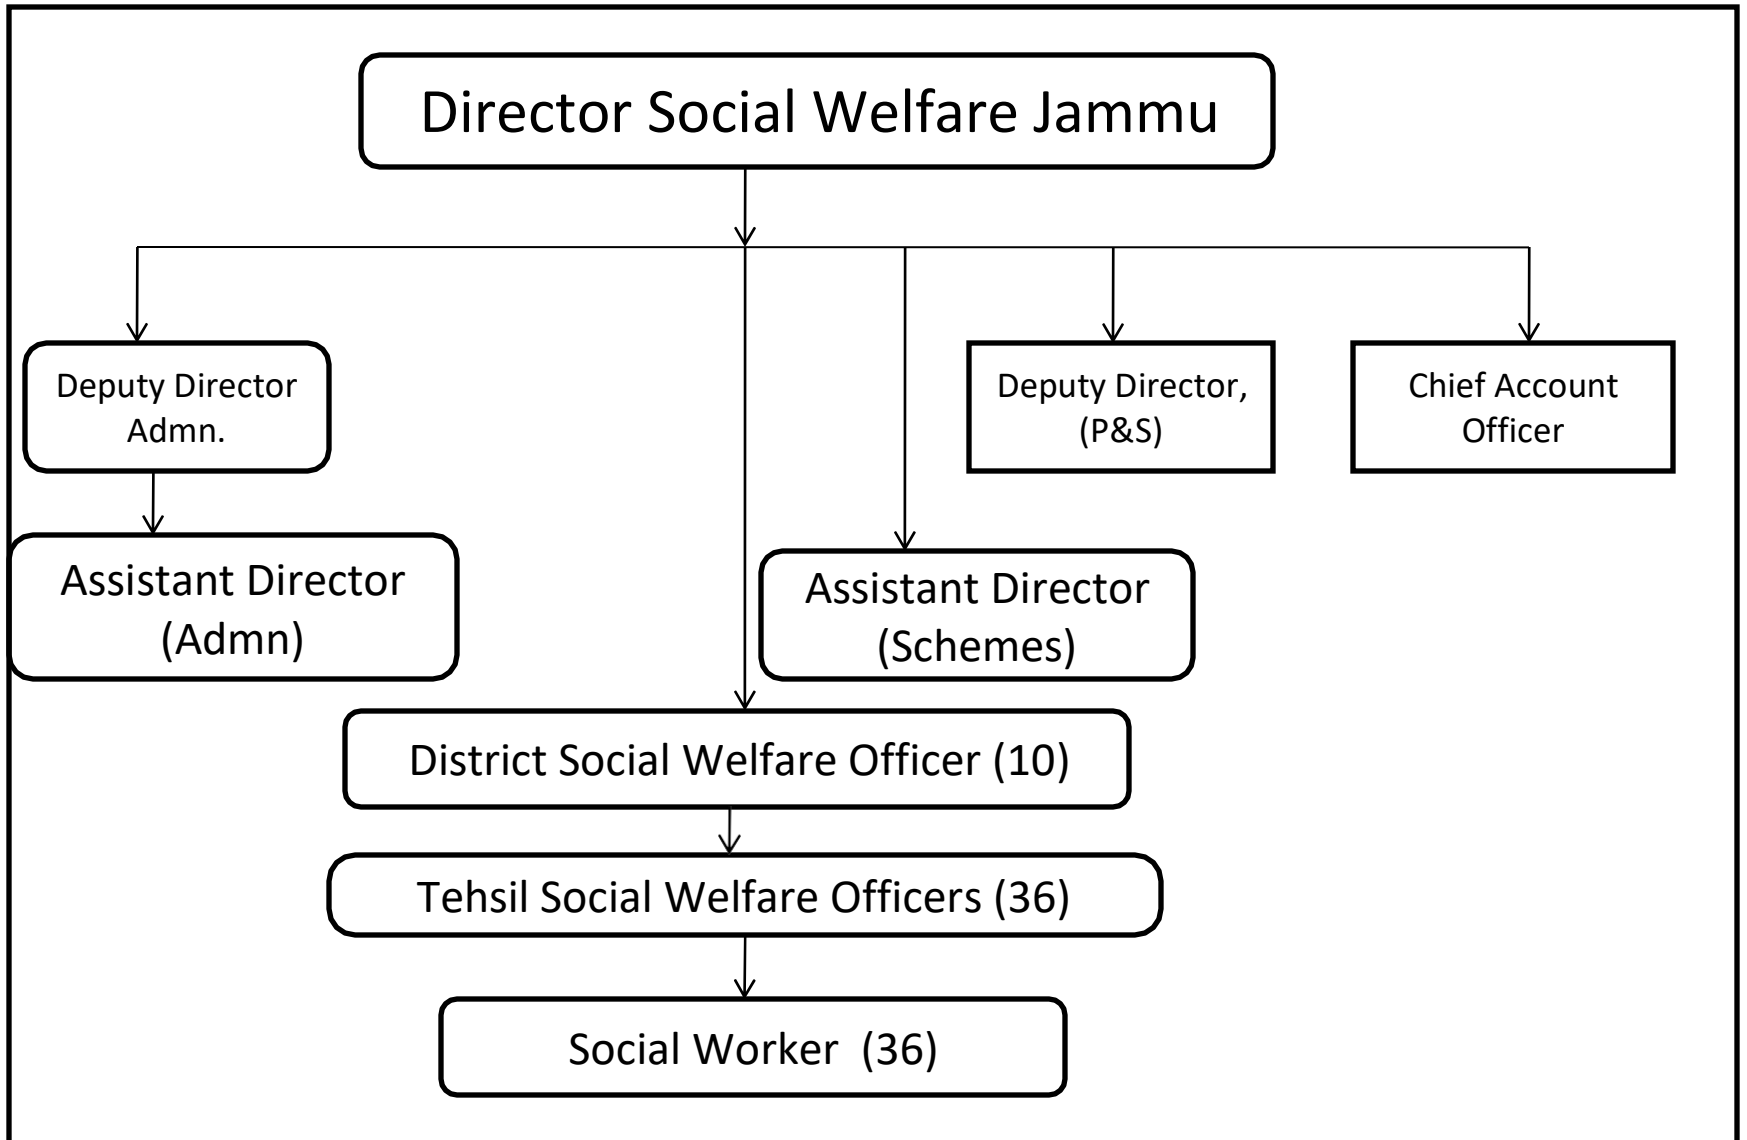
Director Social Welfare Jammu

Deputy Director Admn.

Deputy Director, (P&S)

Chief Account Officer

Assistant Director (Admn)

Assistant Director (Schemes)

District Social Welfare Officer (10)

Tehsil Social Welfare Officers (36)

Social Worker (36)